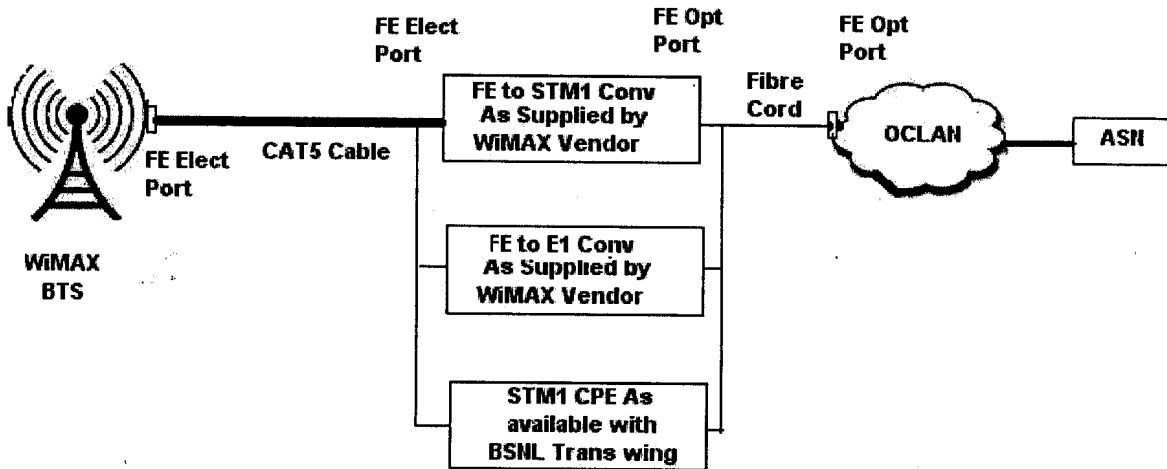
FE Elect Port

FE Opt Port

FE Opt Port

Fibre Cord

FE to STM1 Conv As Supplied by WiMAX Vendor

OCLAN

ASN

FE Elect Port

CAT5 Cable

WiMAX BTS

FE to E1 Conv As Supplied by WiMAX Vendor

STM1 CPE As available with BSNL Trans wing